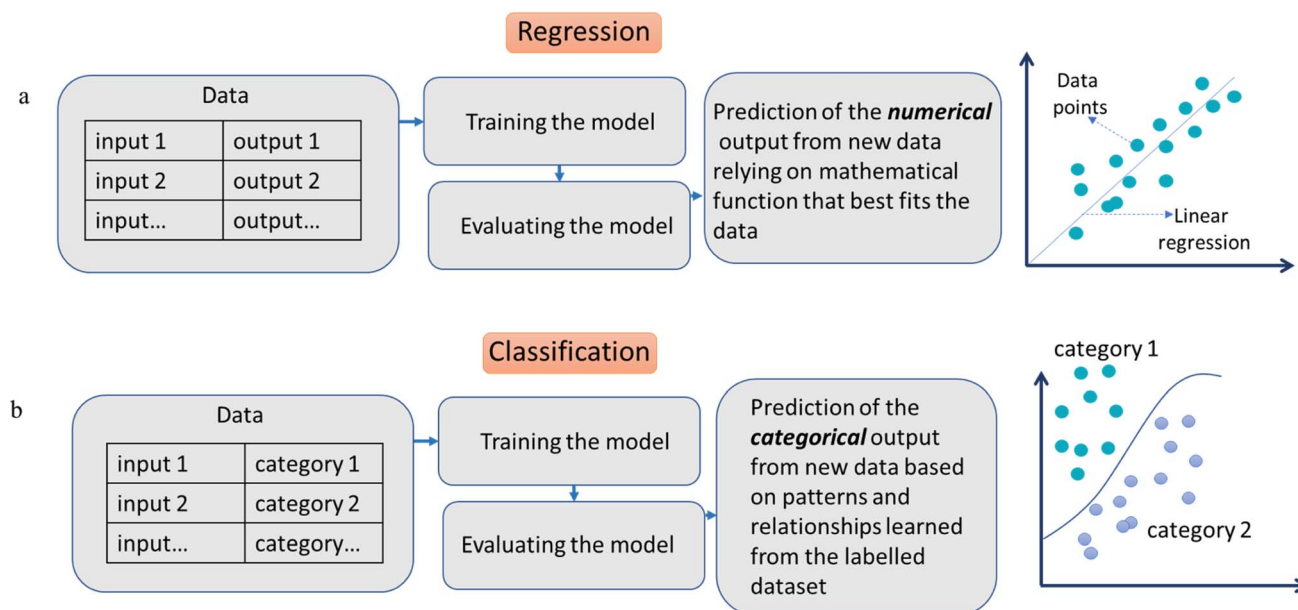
Regression

a

Data

| input 1 | output 1 |
|---|---|
| input 2 | output 2 |
| input... | output... |

Training the model

Evaluating the model

Prediction of the ***numerical*** output from new data relying on mathematical function that best fits the data

Data points

Linear regression

Classification

b

Data

| input 1 | category 1 |
|---|---|
| input 2 | category 2 |
| input... | category... |

Training the model

Evaluating the model

Prediction of the ***categorical*** output from new data based on patterns and relationships learned from the labelled dataset

category 1

category 2